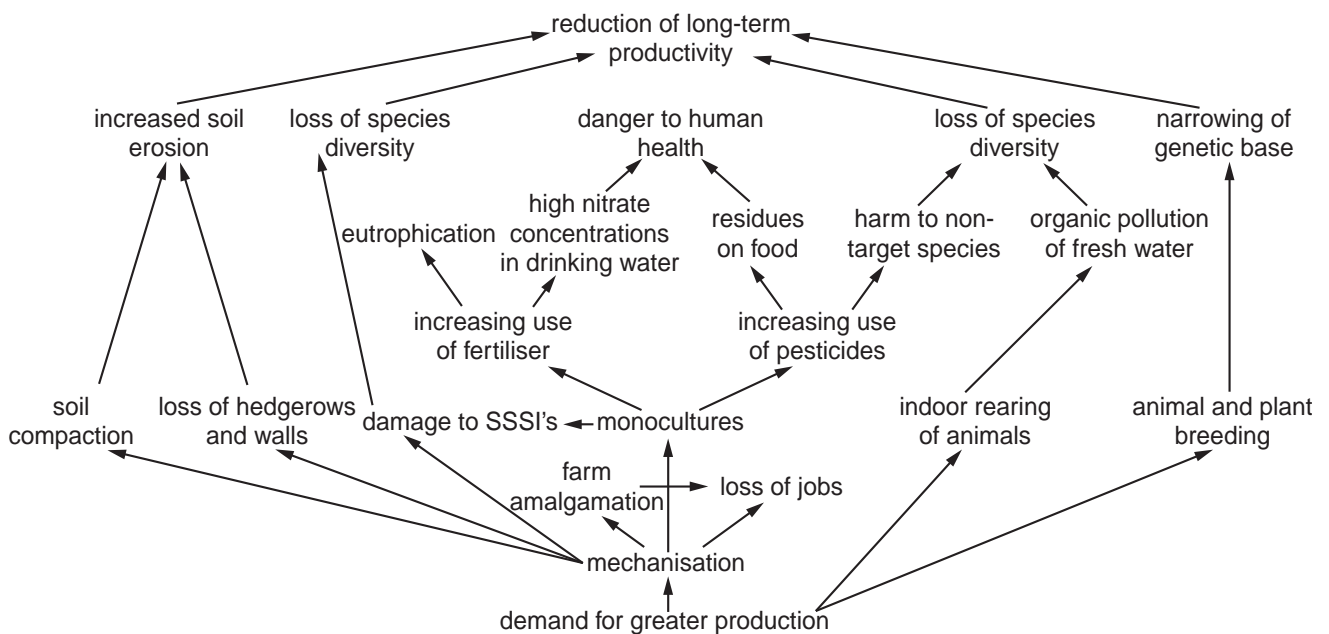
reduction of long-term productivity

increased soil erosion

loss of species diversity

danger to human health

loss of species diversity

narrowing of genetic base

high nitrate concentrations in drinking water

eutrophication

residues on food

harm to non-target species

organic pollution of fresh water

increasing use of fertiliser

increasing use of pesticides

soil compaction

loss of hedgerows and walls

damage to SSSI's

monocultures

indoor rearing of animals

animal and plant breeding

farm amalgamation

loss of jobs

mechanisation

demand for greater production